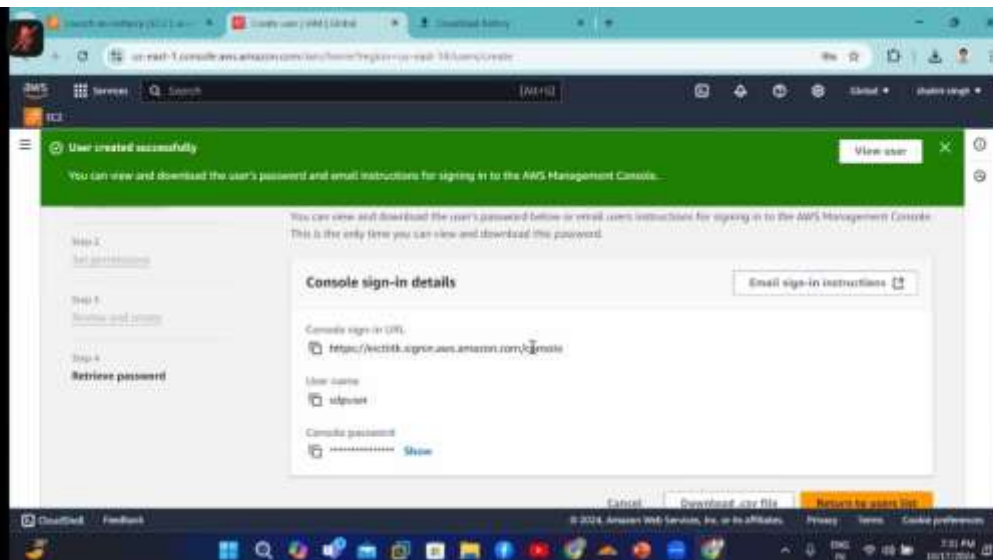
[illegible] | Create user | IAM | Global | Download history

us-east-1.console.aws.amazon.com/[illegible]

aws Services Search [Alt+S] Global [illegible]

EC2

User created successfully

You can view and download the user's password and email instructions for signing in to the AWS Management Console.

View user

Step 2
Set permissions

Step 3
Review and create

Step 4
Retrieve password

You can view and download the user's password below or email users instructions for signing in to the AWS Management Console. This is the only time you can view and download this password.

Console sign-in details

Email sign-in instructions

Console sign-in URL
https://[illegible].signin.aws.amazon.com/console

User name
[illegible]

Console password
*************** Show

Cancel Download .csv file Return to users list

CloudShell Feedback

© 2024, Amazon Web Services, Inc. or its affiliates. Privacy Terms Cookie preferences

7:31 PM